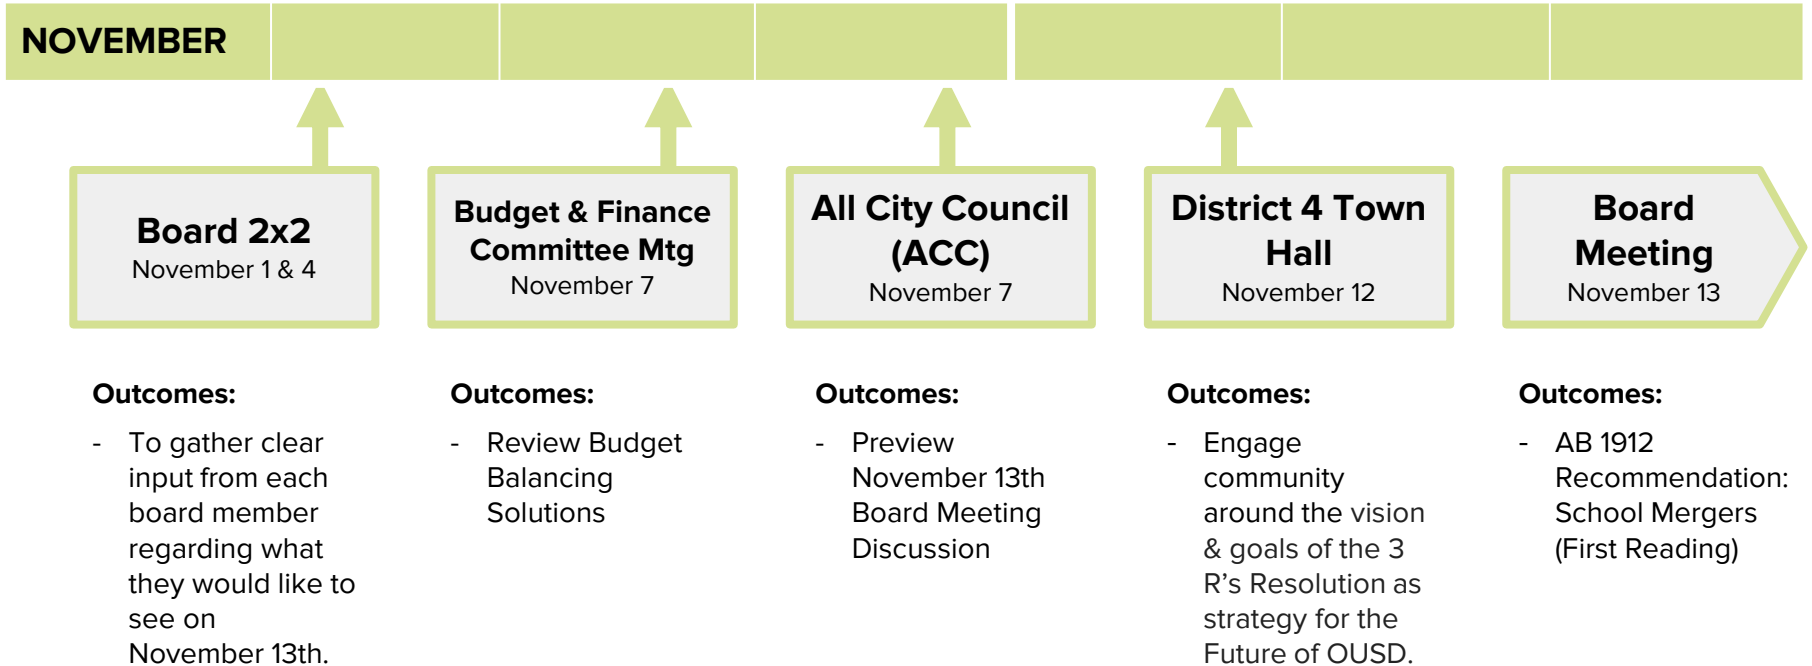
NOVEMBER

Board 2x2
November 1 & 4

Budget & Finance Committee Mtg
November 7

All City Council (ACC)
November 7

District 4 Town Hall
November 12

Board Meeting
November 13

Outcomes:

- To gather clear input from each board member regarding what they would like to see on November 13th.

Outcomes:

- Review Budget Balancing Solutions

Outcomes:

- Preview November 13th Board Meeting Discussion

Outcomes:

- Engage community around the vision & goals of the 3 R's Resolution as strategy for the Future of OUSD.

Outcomes:

- AB 1912 Recommendation: School Mergers (First Reading)